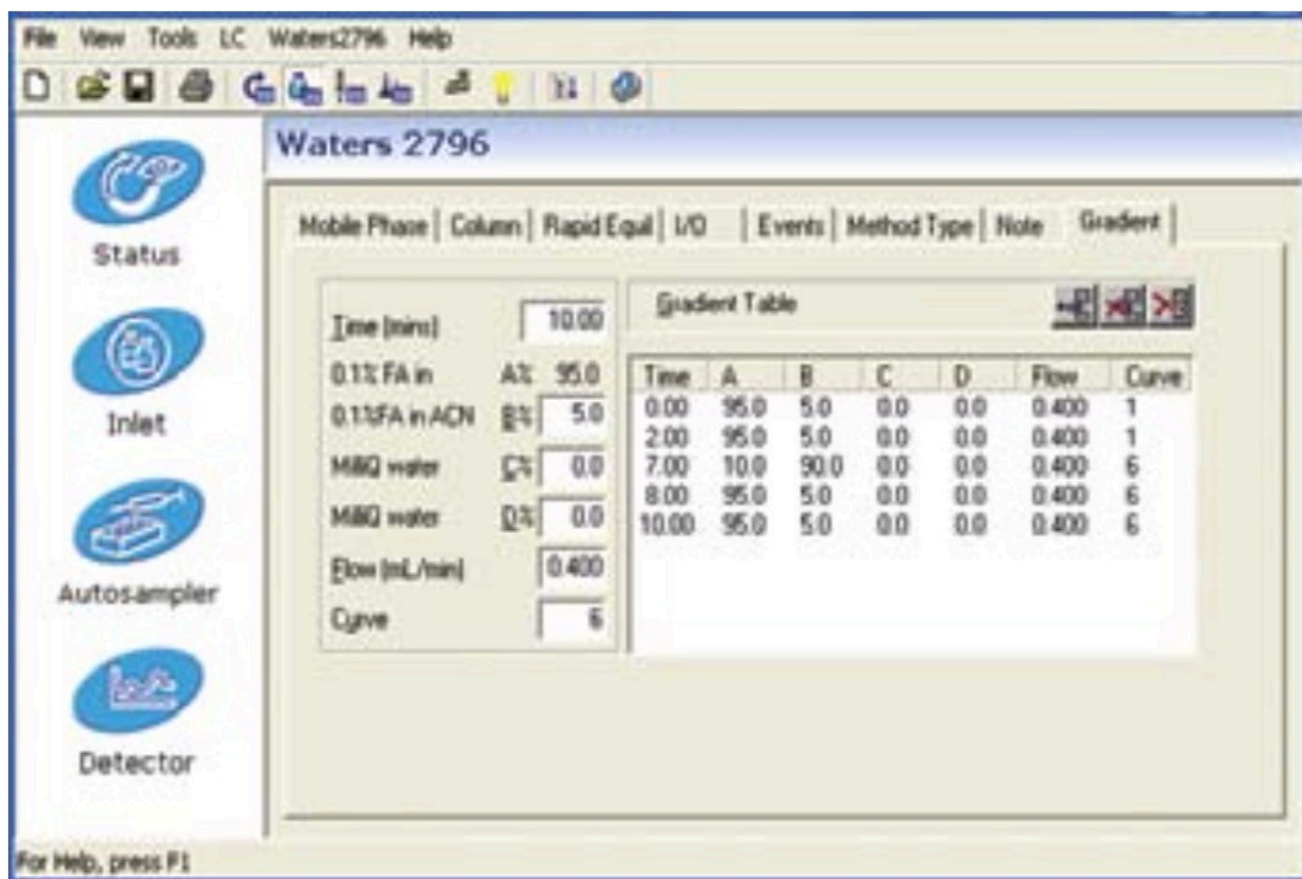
File View Tools LC Waters2796 Help

Status

Inlet

Autosampler

Detector

Waters 2796

Mobile Phase | Column | Rapid Equil | I/O | Events | Method Type | Note | Gradient |

Time (mins) 10.00
0.1% FA in A% 95.0
0.1%FA in ACN B% 5.0
MilliQ water C% 0.0
MilliQ water D% 0.0
Flow (mL/min) 0.400
Curve 6

Gradient Table

| Time | A | B | C | D | Flow | Curve |
|---|---|---|---|---|---|---|
| 0.00 | 95.0 | 5.0 | 0.0 | 0.0 | 0.400 | 1 |
| 2.00 | 95.0 | 5.0 | 0.0 | 0.0 | 0.400 | 1 |
| 7.00 | 10.0 | 90.0 | 0.0 | 0.0 | 0.400 | 6 |
| 8.00 | 95.0 | 5.0 | 0.0 | 0.0 | 0.400 | 6 |
| 10.00 | 95.0 | 5.0 | 0.0 | 0.0 | 0.400 | 6 |

For Help, press F1